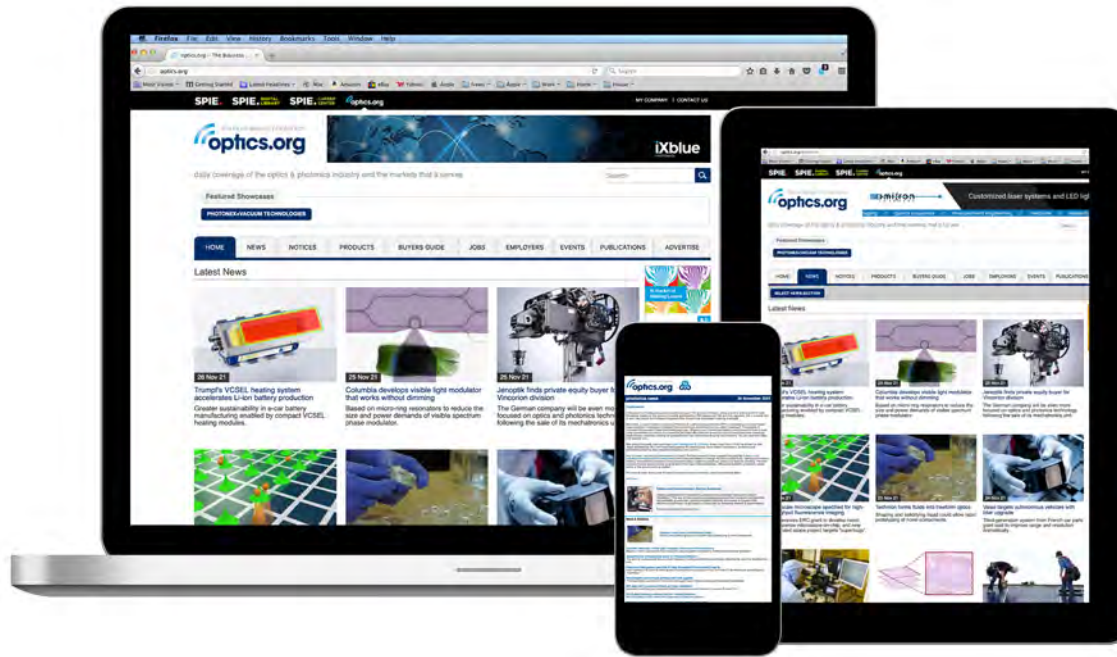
Firefox File Edit View History Bookmarks Tools Window Help

optics.org - The Business

optics.org

Most Visited Getting Started Latest Headlines Nice Amazon eBay Yahoo! Apple News Apple Work Home Leisure

SPIE. SPIE. DIGITAL LIBRARY SPIE. CAREER CENTER optics.org

MY COMPANY | CONTACT US

optics.org

iXblue

daily coverage of the optics & photonics industry and the markets that it serves

Search

Featured Showcases

PHOTONEX+VACUUM TECHNOLOGIES

HOME NEWS NOTICES PRODUCTS BUYERS GUIDE JOBS EMPLOYERS EVENTS PUBLICATIONS ADVERTISE

Latest News

26 Nov 21
Trumpf's VCSEL heating system accelerates Li-ion battery production
Greater sustainability in e-car battery manufacturing enabled by compact VCSEL heating modules.

26 Nov 21
Columbia develops visible light modulator that works without dimming
Based on micro-ring resonators to reduce the size and power demands of visible spectrum phase modulator.

26 Nov 21
Jenoptik finds private equity buyer for Vincorion division
The German company will be even more focused on optics and photonics technology following the sale of its mechatronics unit.

optics.org

Customized laser systems and LED light

Latest News

Trumpf's VCSEL heating system accelerates Li-ion battery production

Columbia develops visible light modulator that works without dimming

Jenoptik finds private equity buyer for Vincorion division

Technion fuses fluids and freeform optics

Vexel targets autonomous vehicles with lidar upgrade